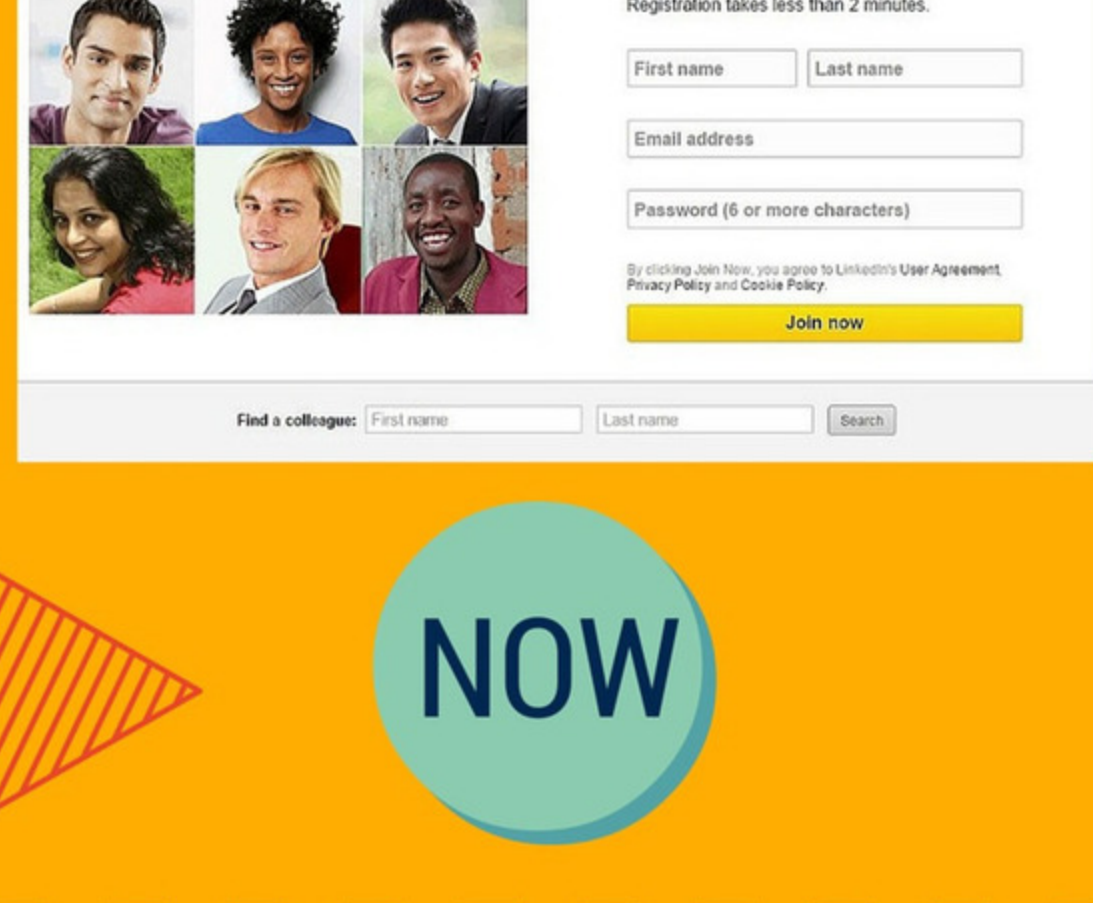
Registration takes less than 2 minutes.

First name

Last name

Email address

Password (6 or more characters)

By clicking Join Now, you agree to LinkedIn's User Agreement, Privacy Policy and Cookie Policy.

Join now

Find a colleague: First name Last name Search

NOW